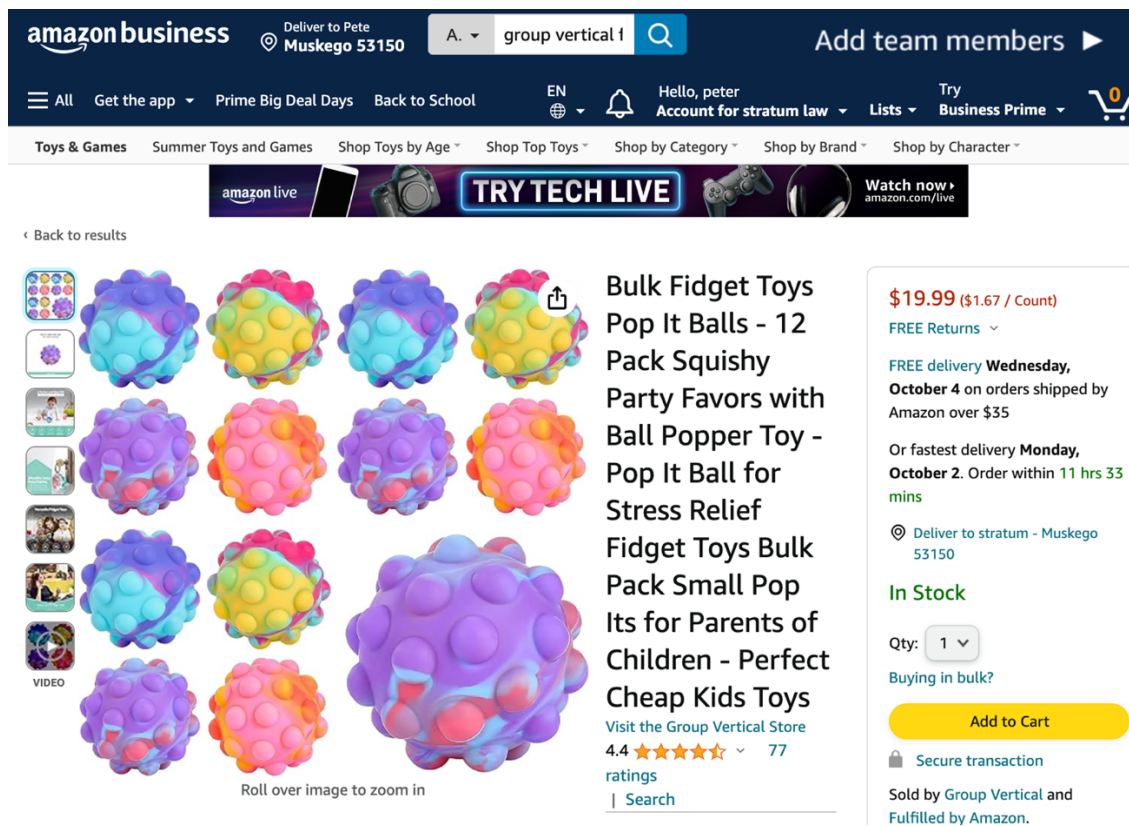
amazon business

Deliver to Pete
Muskego 53150

A. group vertical f

Add team members

All Get the app Prime Big Deal Days Back to School EN Hello, peter Account for stratum law Lists Try Business Prime 0

Toys & Games Summer Toys and Games Shop Toys by Age Shop Top Toys Shop by Category Shop by Brand Shop by Character

amazon live TRY TECH LIVE Watch now amazon.com/live

‹ Back to results

VIDEO

Roll over image to zoom in

Bulk Fidget Toys Pop It Balls - 12 Pack Squishy Party Favors with Ball Popper Toy - Pop It Ball for Stress Relief Fidget Toys Bulk Pack Small Pop Its for Parents of Children - Perfect Cheap Kids Toys

Visit the Group Vertical Store

4.4 77 ratings

| Search

$19.99 ($1.67 / Count)

FREE Returns

FREE delivery Wednesday, October 4 on orders shipped by Amazon over $35

Or fastest delivery Monday, October 2. Order within 11 hrs 33 mins

Deliver to stratum - Muskego 53150

In Stock

Qty: 1

Buying in bulk?

Add to Cart

Secure transaction

Sold by Group Vertical and Fulfilled by Amazon.